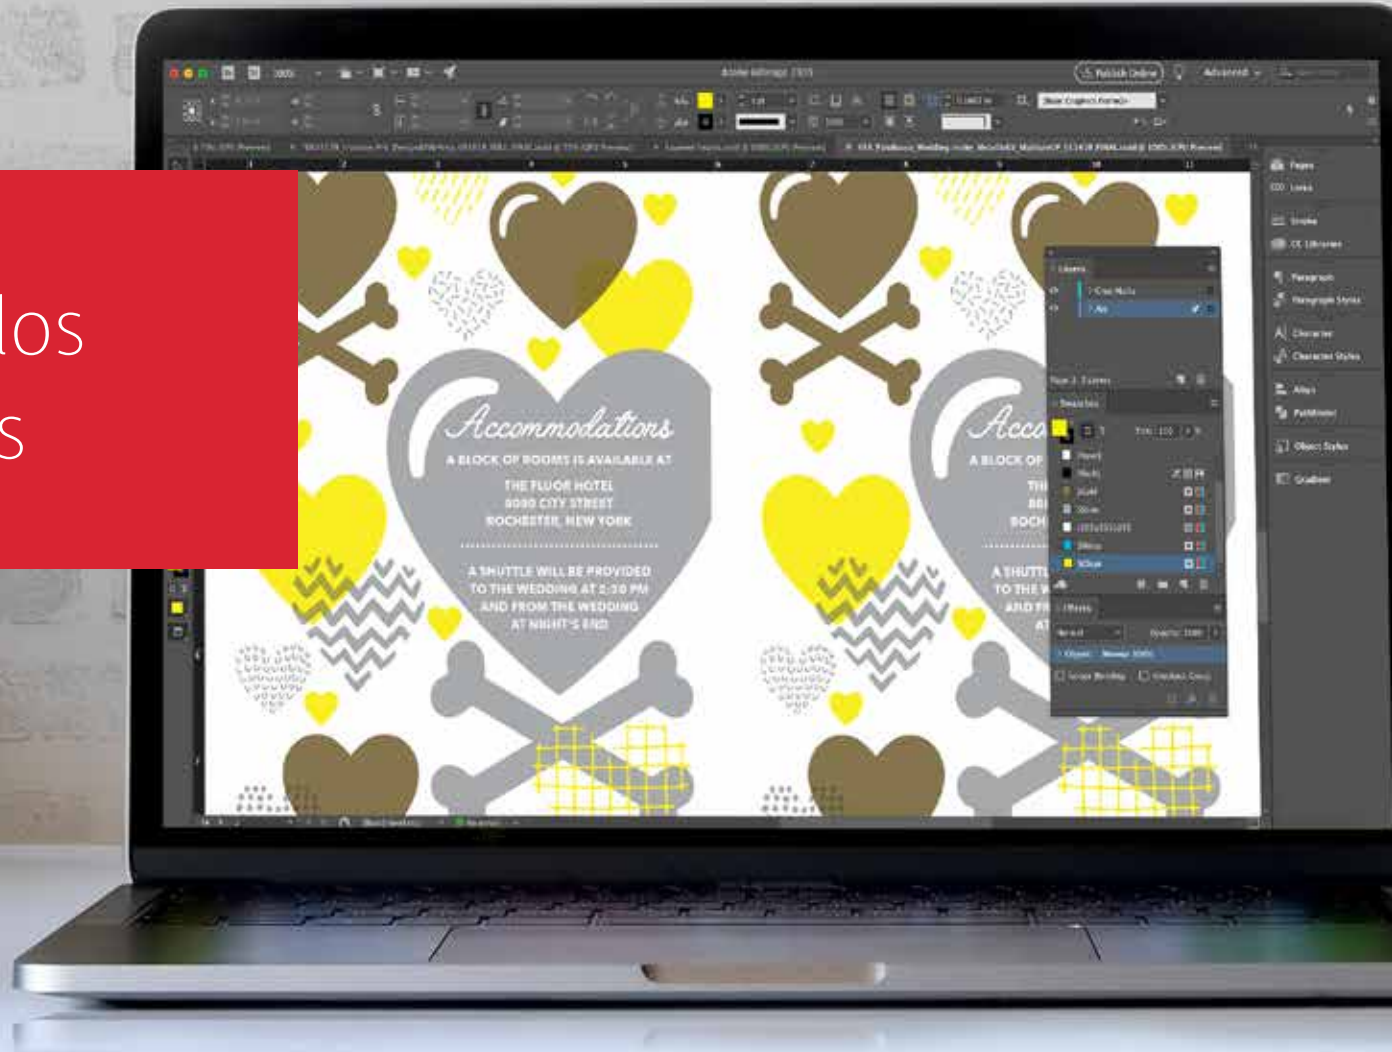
los
s

Adobe InDesign CC

Publish Online

Advanced

Accommodations
A BLOCK OF ROOMS IS AVAILABLE AT
THE FLUOR HOTEL
8080 CITY STREET
ROCHESTER, NEW YORK

A SHUTTLE WILL BE PROVIDED
TO THE WEDDING AT 2:30 PM
AND FROM THE WEDDING
AT NIGHT'S END

Acco
A BLOCK OF
THE
808
ROCH
A SHUTTL
TO THE W
AND FR
AT

Layers
Swatches
Effects
Object
Normal
Opacity: 100%

Pages
Links
Stroke
CC Libraries
Paragraph
Paragraph Styles
Character
Character Styles
Align
Pathfinder
Object Styles
Gradient